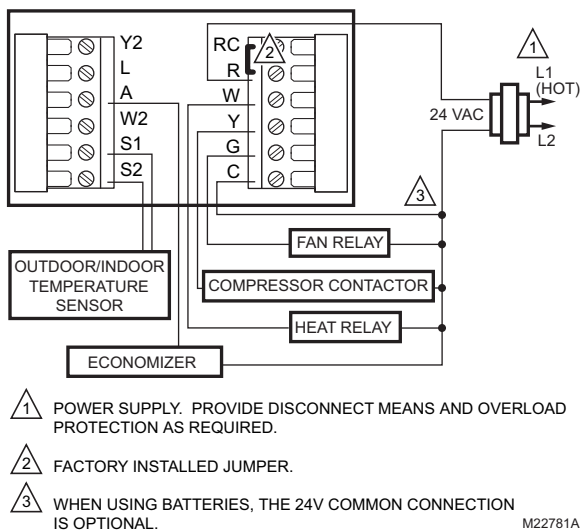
Y2
L
A
W2
S1
S2

RC
R
2
W
Y
G
C

1
L1
(HOT)
24 VAC
L2

3

FAN RELAY

OUTDOOR/INDOOR TEMPERATURE SENSOR

COMPRESSOR CONTACTOR

HEAT RELAY

ECONOMIZER

1 POWER SUPPLY. PROVIDE DISCONNECT MEANS AND OVERLOAD PROTECTION AS REQUIRED.

2 FACTORY INSTALLED JUMPER.

3 WHEN USING BATTERIES, THE 24V COMMON CONNECTION IS OPTIONAL.

M22781A